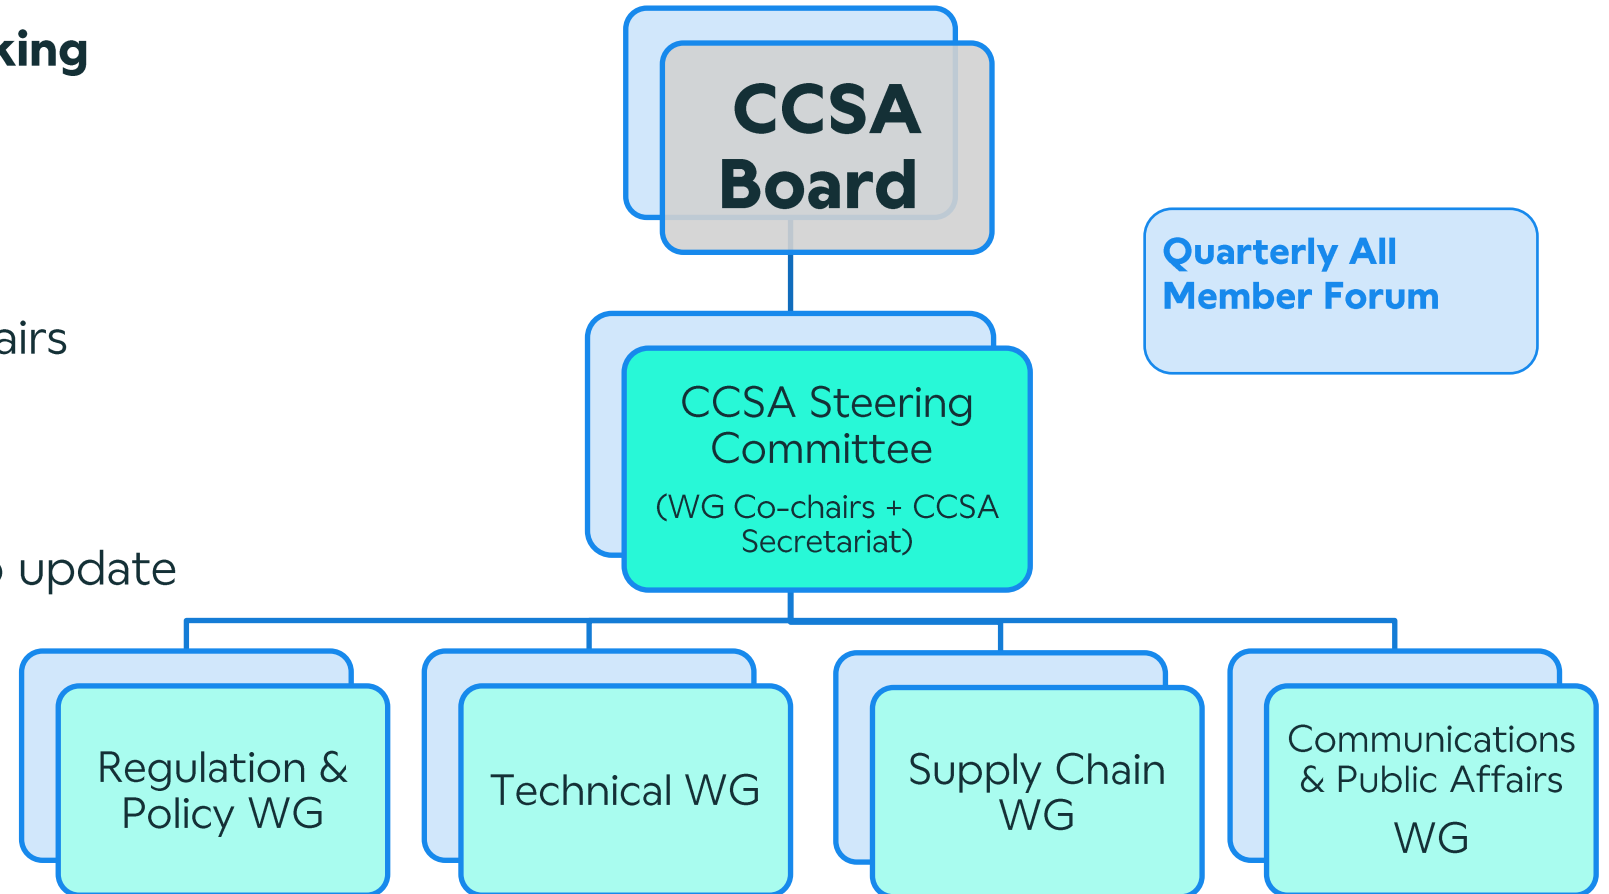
king

airs

update

CCSA Board

Quarterly All Member Forum

CCSA Steering Committee
(WG Co-chairs + CCSA Secretariat)

Regulation & Policy WG

Technical WG

Supply Chain WG

Communications & Public Affairs WG